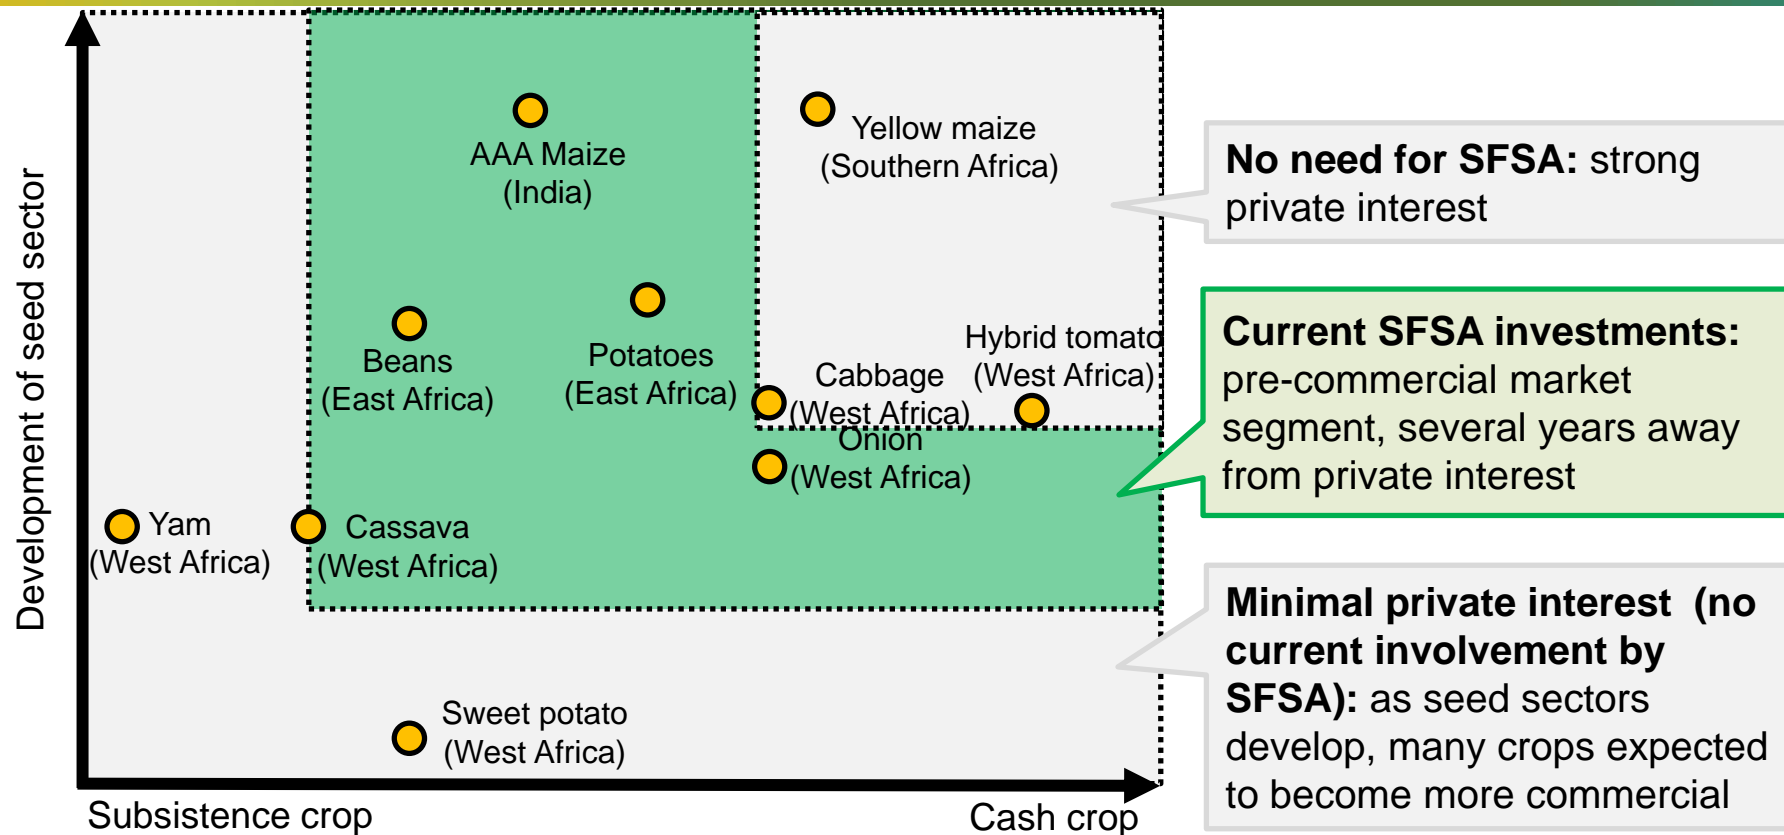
Development of seed sector

AAA Maize (India)

Yellow maize (Southern Africa)

Beans (East Africa)

Potatoes (East Africa)

Hybrid tomato (West Africa)

Cabbage (West Africa)

Onion (West Africa)

Yam (West Africa)

Cassava (West Africa)

Sweet potato (West Africa)

Subsistence crop

Cash crop

**No need for SFSA:** strong private interest

**Current SFSA investments:** pre-commercial market segment, several years away from private interest

**Minimal private interest (no current involvement by SFSA):** as seed sectors develop, many crops expected to become more commercial